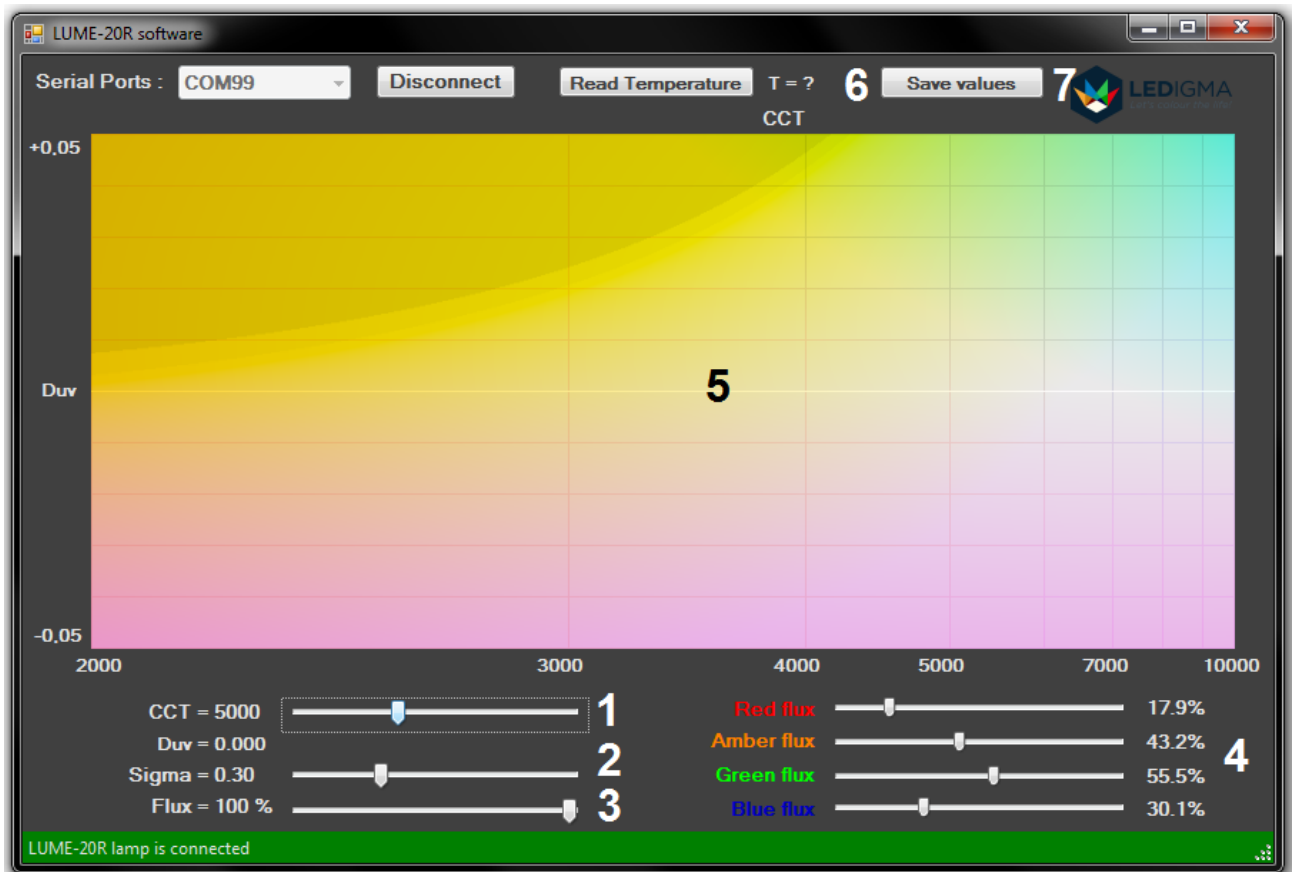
LUME-20R software

Serial Ports : COM99 Disconnect Read Temperature T = ? 6 Save values 7 LEDIGMA
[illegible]

CCT

+0,05

Duv

5

-0,05

2000 3000 4000 5000 7000 10000

CCT = 5000 1
Duv = 0.000
Sigma = 0.30 2
Flux = 100 % 3

Red flux 17.9%
Amber flux 43.2%
Green flux 55.5%
Blue flux 30.1%
4

LUME-20R lamp is connected